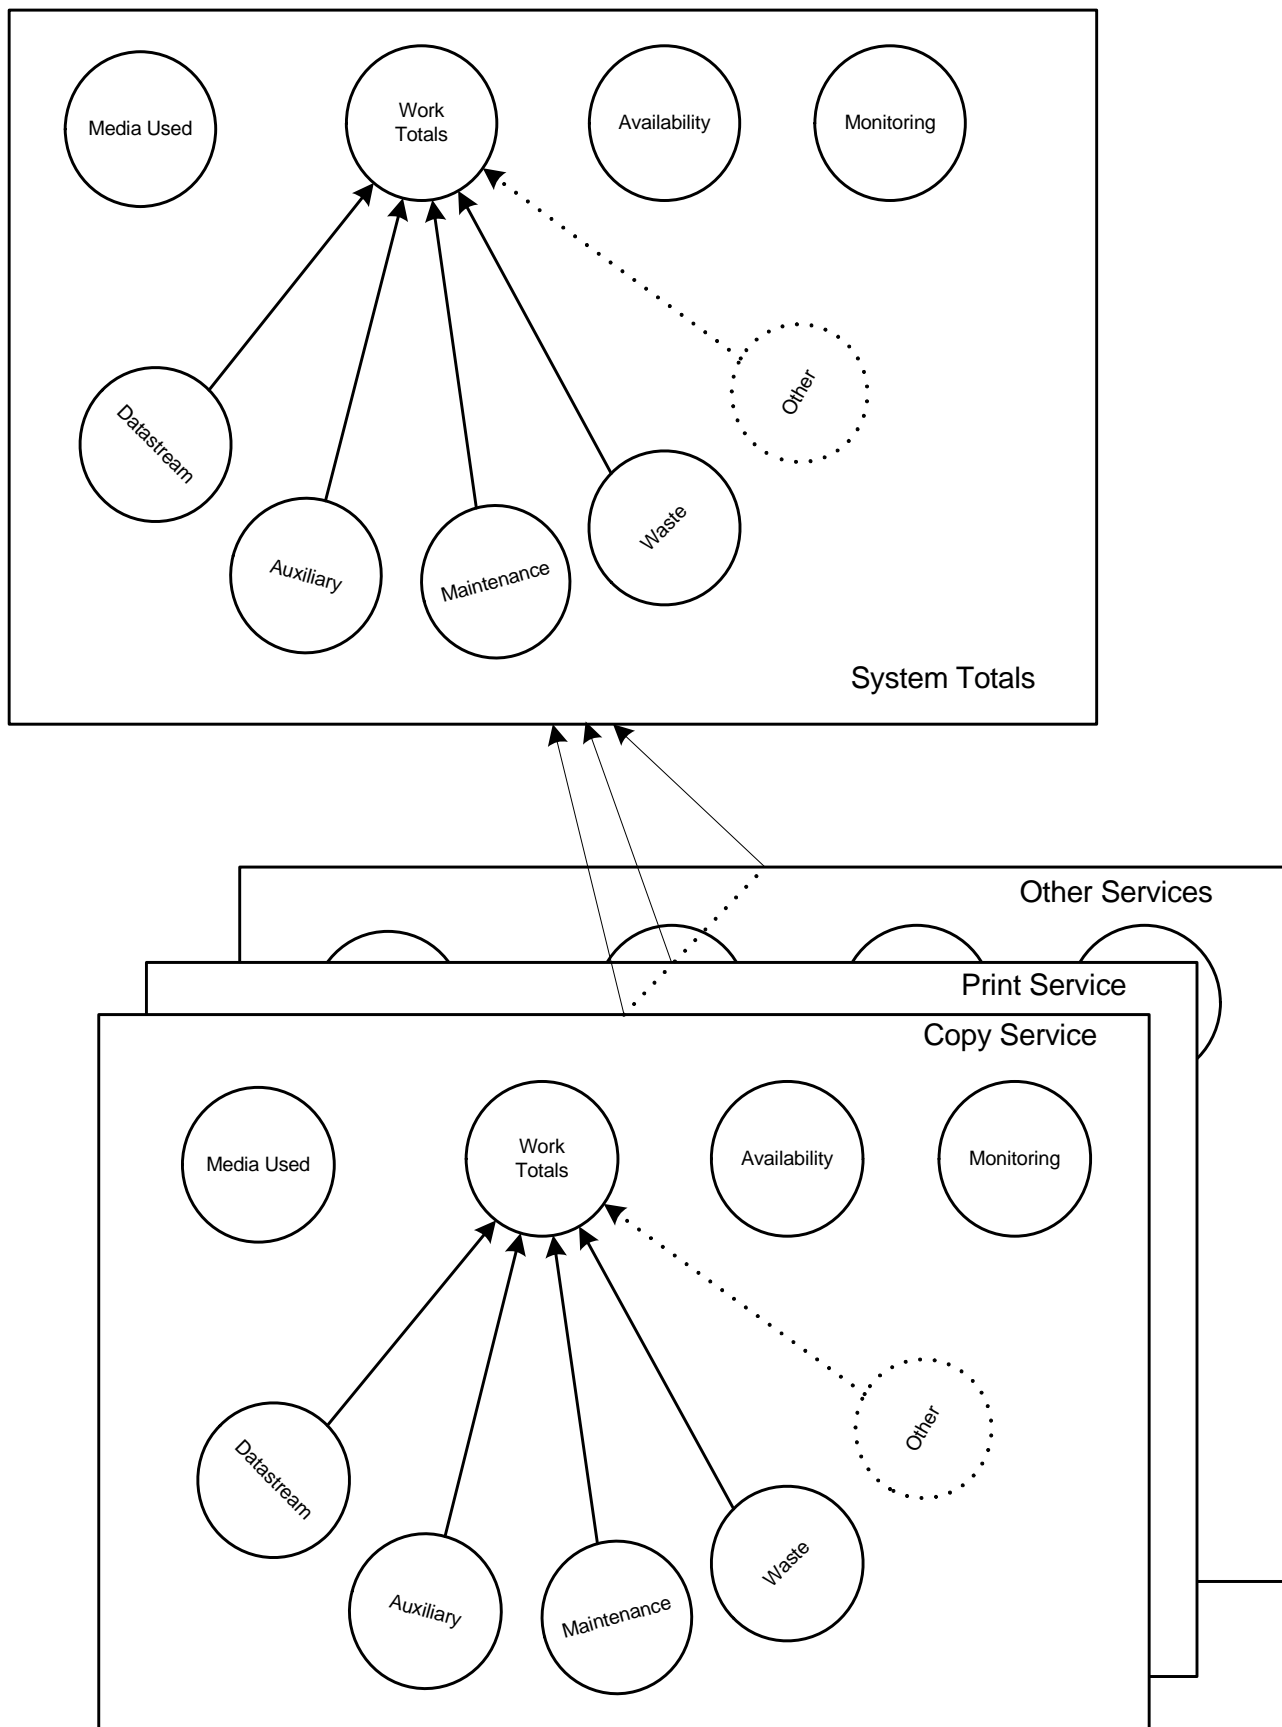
Media Used

Work Totals

Availability

Monitoring

Other

Datastream

Auxiliary

Maintenance

Waste

System Totals

Other Services

Print Service

Copy Service

Media Used

Work Totals

Availability

Monitoring

Other

Datastream

Auxiliary

Maintenance

Waste